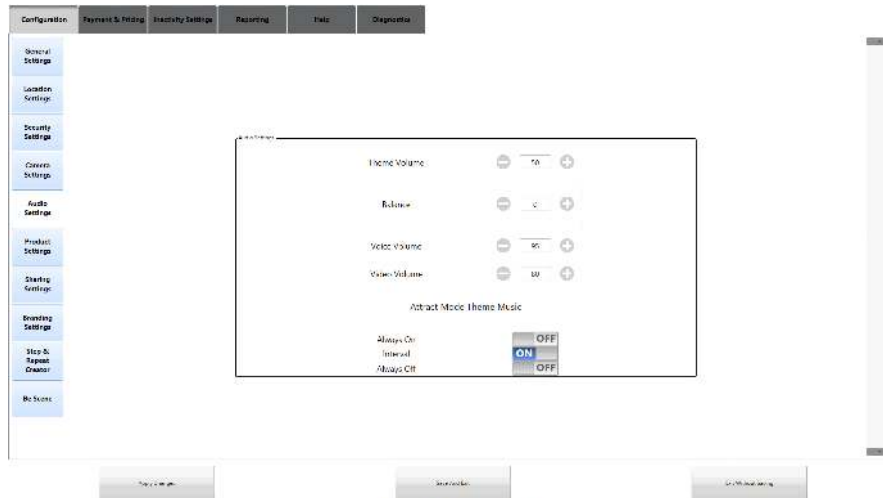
Configuration
Payment & Pricing
Inactivity Settings
Reporting
Help
Diagnostics

General Settings
Location Settings
Security Settings
Camera Settings
Audio Settings
Product Settings
Sharing Settings
Branding Settings
Step & Repeat Creator
Be Scene

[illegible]

Theme Volume
50
Balance
0
Voice Volume
90
Video Volume
80

Attract Mode Theme Music

Always On
OFF
Interval
ON
Always Off
OFF

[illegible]
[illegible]
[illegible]